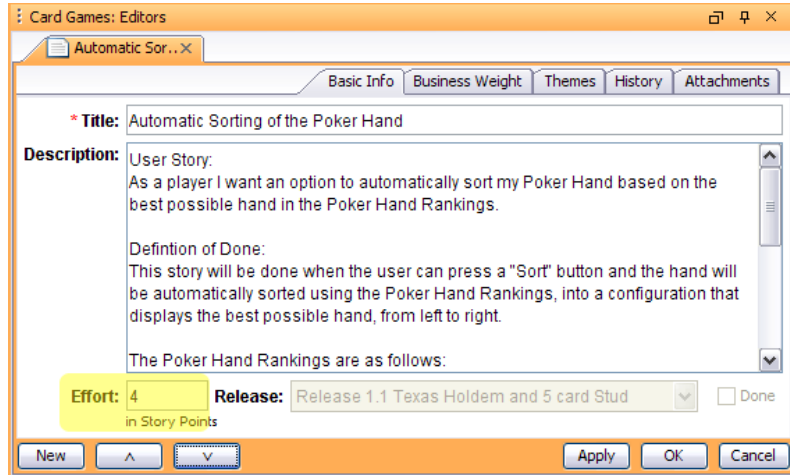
Card Games: Editors

Automatic Sor...

Basic Info | Business Weight | Themes | History | Attachments

* Title: Automatic Sorting of the Poker Hand

Description: User Story:
As a player I want an option to automatically sort my Poker Hand based on the best possible hand in the Poker Hand Rankings.

Defintion of Done:
This story will be done when the user can press a "Sort" button and the hand will be automatically sorted using the Poker Hand Rankings, into a configuration that displays the best possible hand, from left to right.

The Poker Hand Rankings are as follows:

Effort: 4
in Story Points

Release: Release 1.1 Texas Holdem and 5 card Stud

Done

New | ^ | v | Apply | OK | Cancel